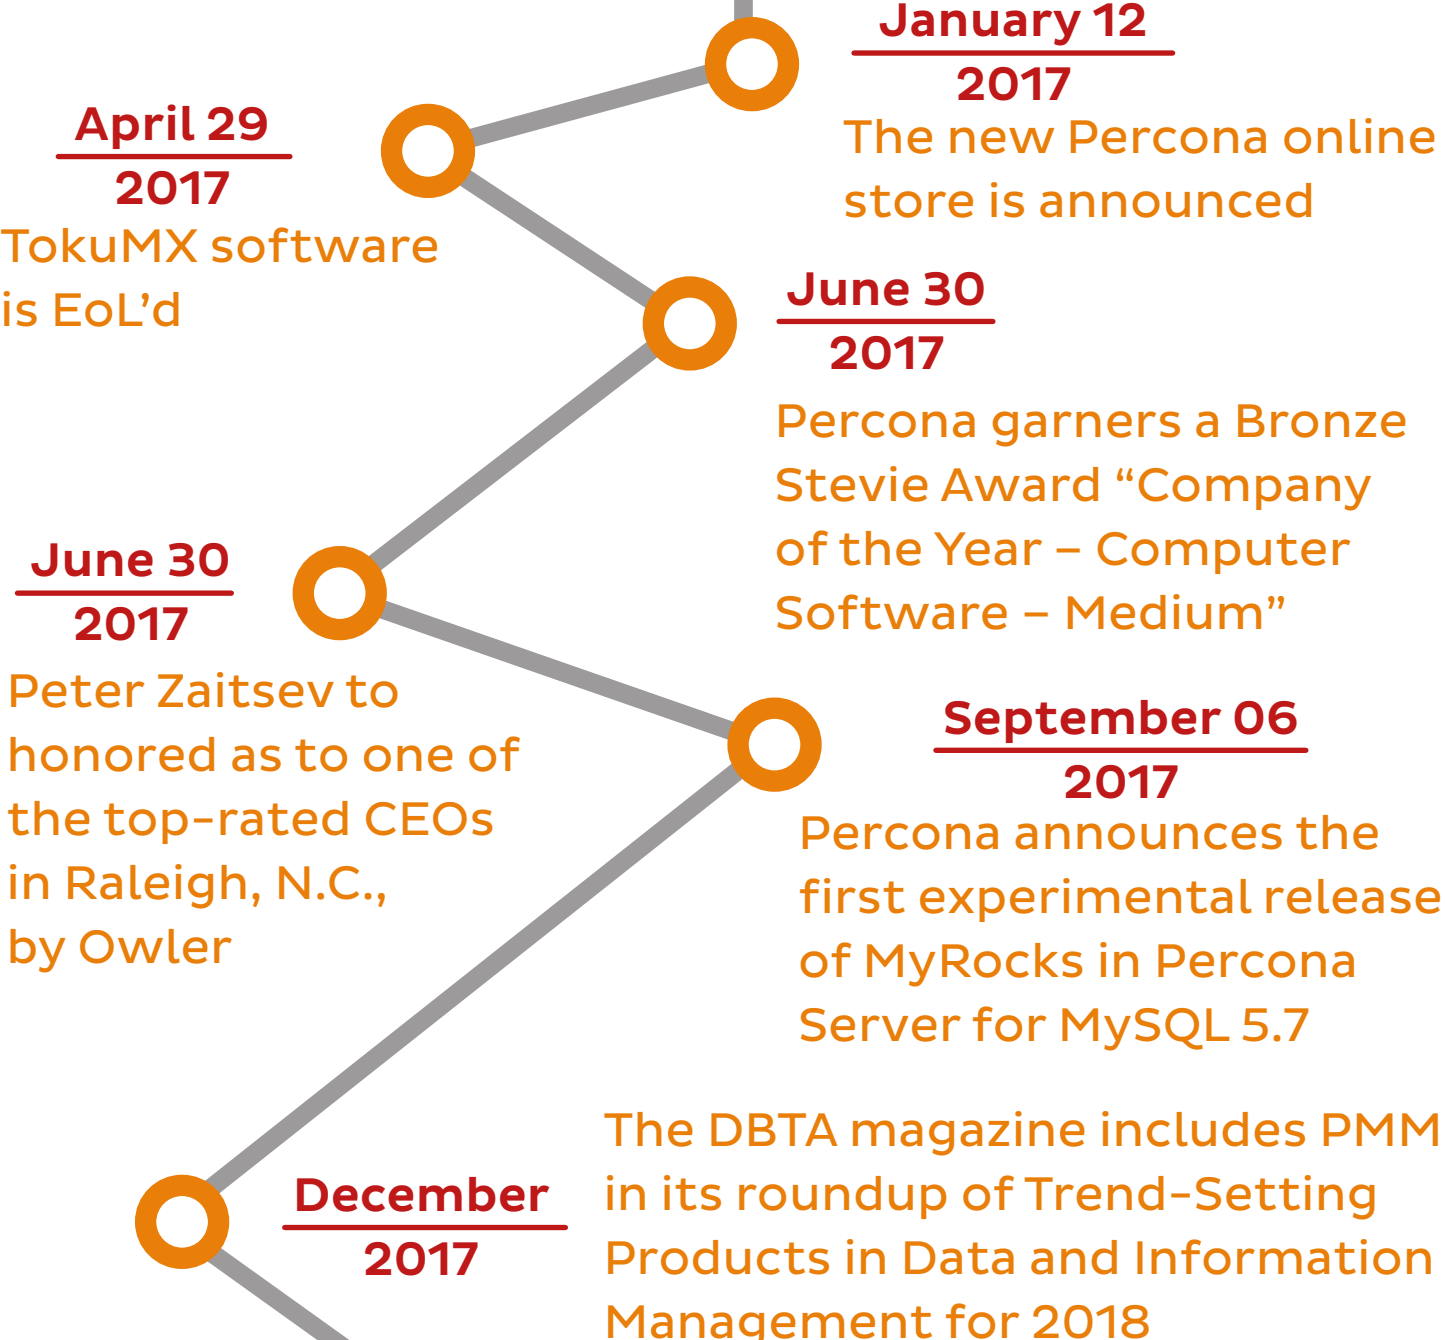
January 12
2017
The new Percona online store is announced

April 29
2017
TokuMX software is EoL'd

June 30
2017
Percona garners a Bronze Stevie Award "Company of the Year – Computer Software – Medium"

June 30
2017
Peter Zaitsev to honored as to one of the top-rated CEOs in Raleigh, N.C., by Owler

September 06
2017
Percona announces the first experimental release of MyRocks in Percona Server for MySQL 5.7

December
2017
The DBTA magazine includes PMM in its roundup of Trend-Setting Products in Data and Information Management for 2018